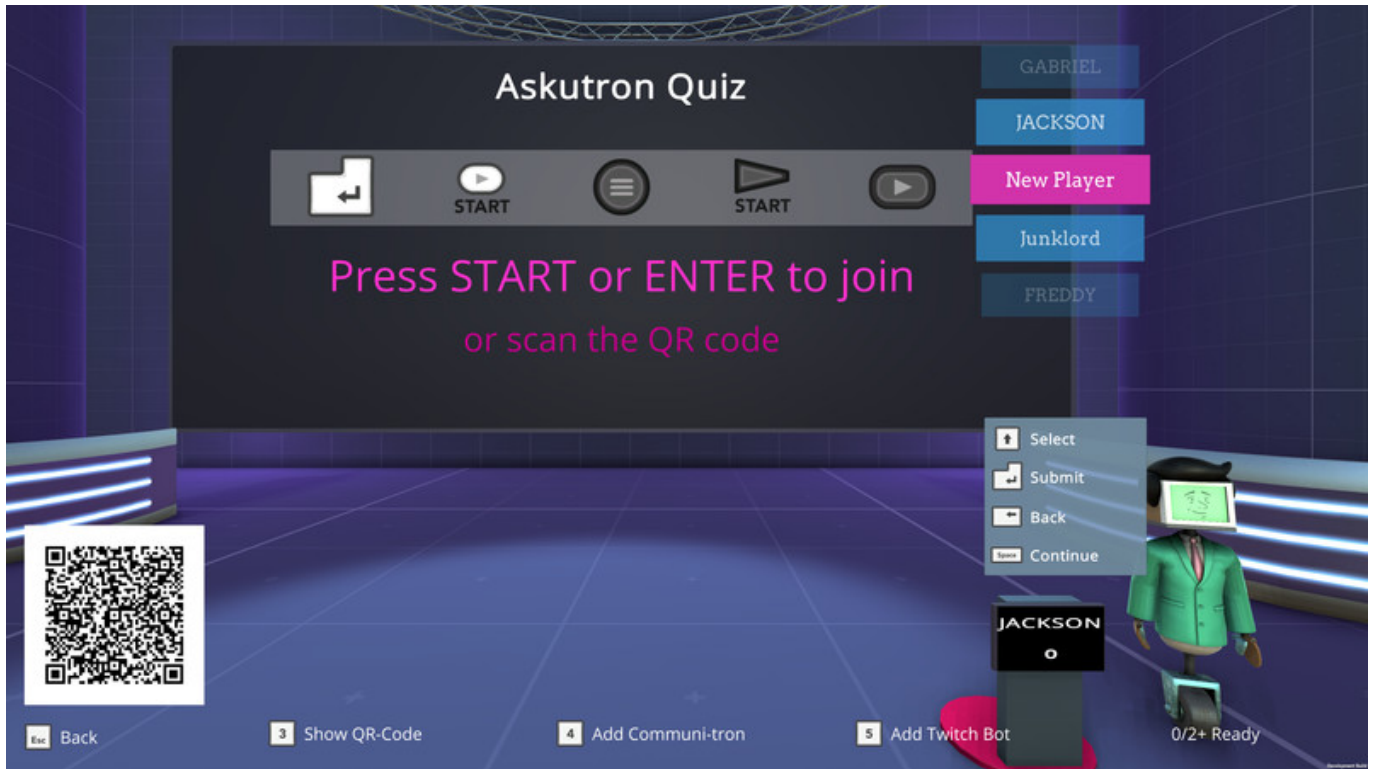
Askutron Quiz

START

START

Press START or ENTER to join

or scan the QR code

GABRIEL

JACKSON

New Player

Junklord

FREDDY

Select

Submit

Back

Space Continue

JACKSON

0

Esc Back

3 Show QR-Code

4 Add Communi-tron

5 Add Twitch Bot

0/2+ Ready